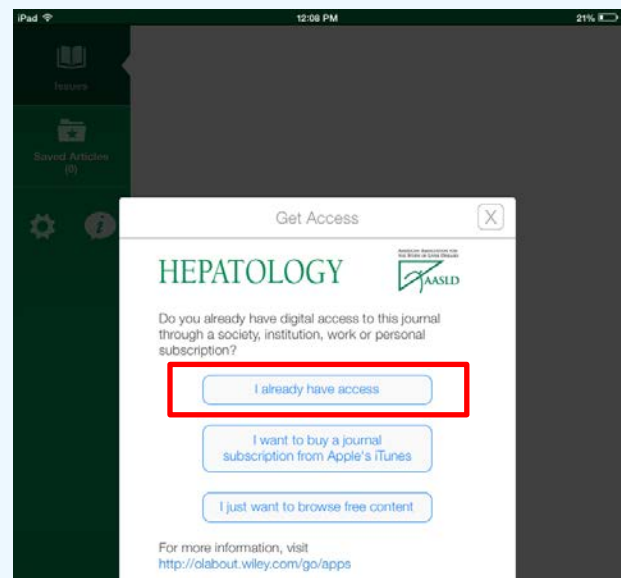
iPad
12:08 PM
21%

Issues

Saved Articles (0)

Get Access

X

HEPATOLOGY

AMERICAN ASSOCIATION FOR THE STUDY OF LIVER DISEASES
AASLD

Do you already have digital access to this journal through a society, institution, work or personal subscription?

I already have access

I want to buy a journal subscription from Apple's iTunes

I just want to browse free content

For more information, visit
http://olabout.wiley.com/go/apps